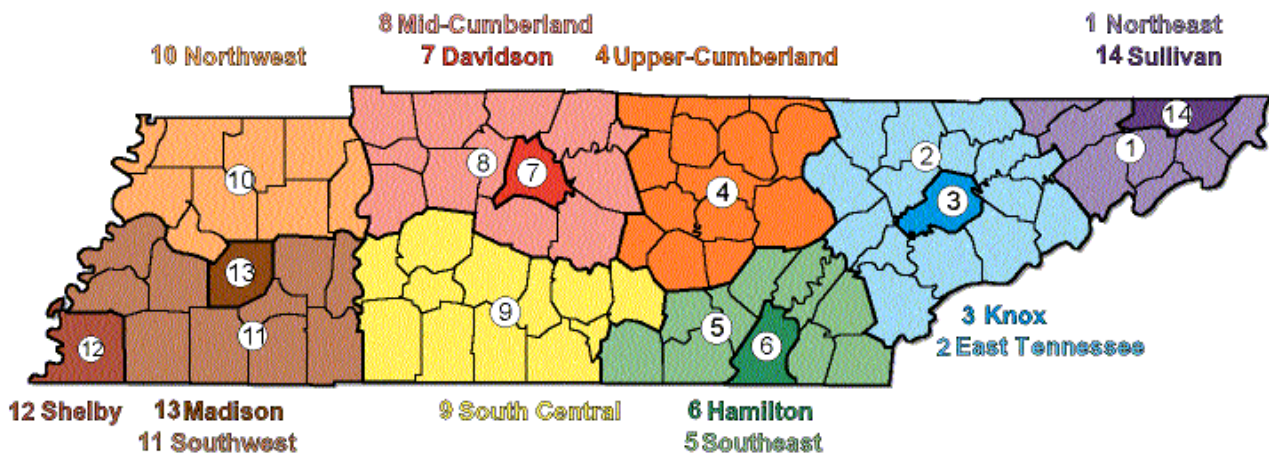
8 Mid-Cumberland
7 Davidson
10 Northwest
4 Upper-Cumberland
1 Northeast
14 Sullivan

14
1
2
3
10
8
7
4
13
11
12
9
5
6

3 Knox
2 East Tennessee

12 Shelby
13 Madison
11 Southwest
9 South Central
6 Hamilton
5 Southeast